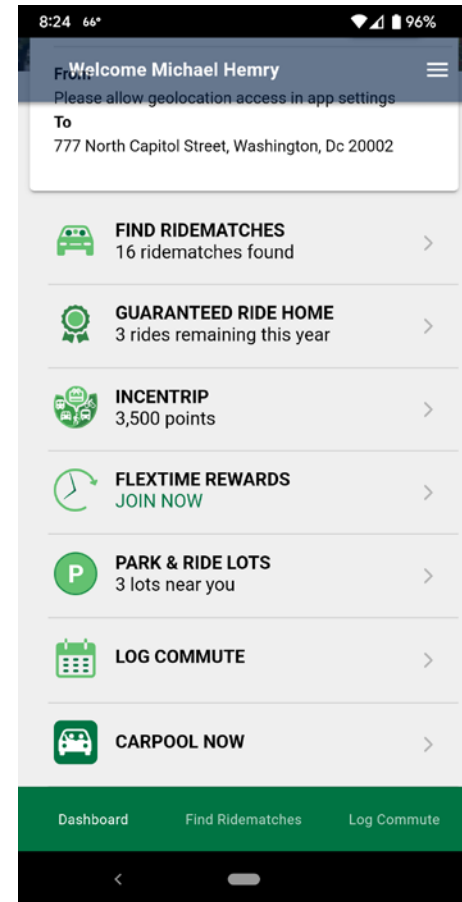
8:24 66° 96%

Welcome Michael Hemry

From
Please allow geolocation access in app settings
To
777 North Capitol Street, Washington, Dc 20002

FIND RIDEMATCHES
16 ridematches found

GUARANTEED RIDE HOME
3 rides remaining this year

INCENTRIP
3,500 points

FLEXTIME REWARDS
JOIN NOW

P
PARK & RIDE LOTS
3 lots near you

LOG COMMUTE

CARPOOL NOW

Dashboard
Find Ridematches
Log Commute